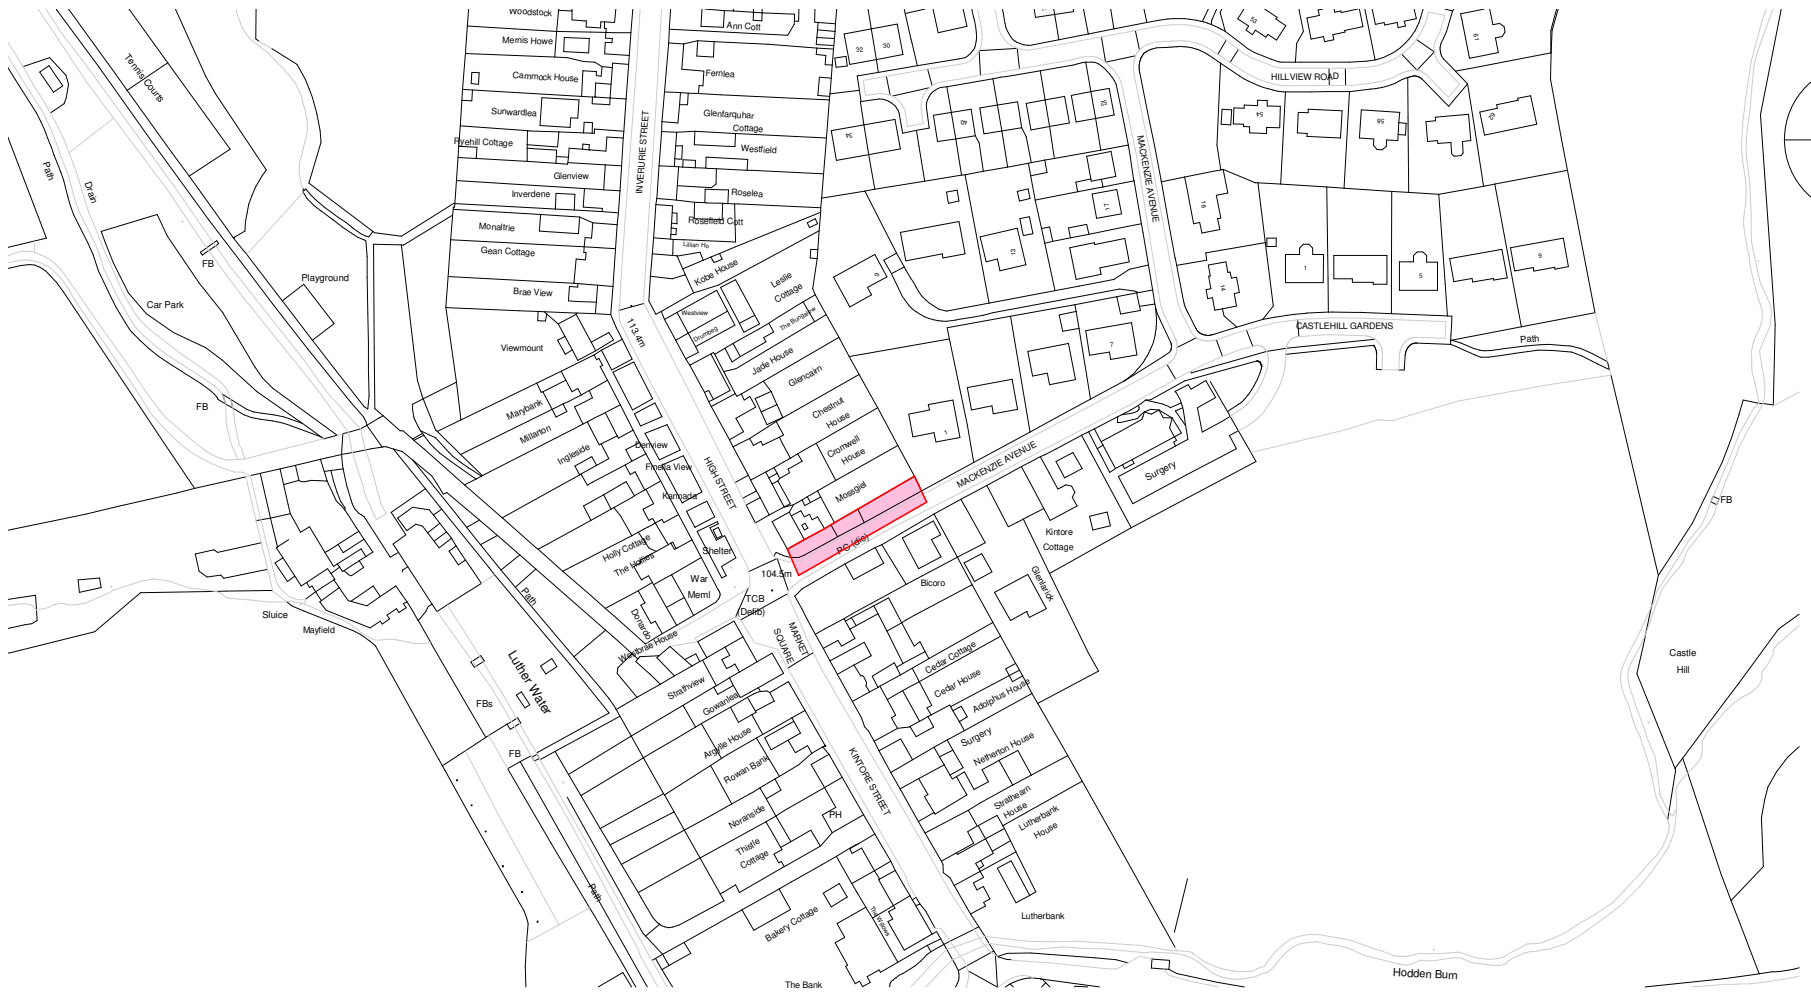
Woodstock
Memis Howe
Cammock House
Sunwardlea
Ryehill Cottage
Glenview
Inverdene
Monaltrie
Gean Cottage
Brae View
Viewmount
Ann Cott
Fernlea
Glenfarquhar Cottage
Westfield
Roselea
Rosefield Cott
Lilian Ho
Kobe House
Leslie Cottage
Westview
Drumberg
The Bungalow
Jade House
Glencairn
Chestnut House
Cromwell House
Mossgiel
INVERURIE STREET
113.4m
HIGH STREET
Tennis Courts
Path
Drain
FB
Playground
Car Park
FB
Maybank
Millarton
Ingleside
Denview
Finella View
Karnada
Holly Cottage
The Hollies
Shelter
War Meml
104.5m
TCB (Defib)
MARKET SQUARE
Donaldson House
Westbrae House
Strathview
Gowanlea
Argyle House
Rowan Bank
Noranside
Thistle Cottage
PH
Bakery Cottage
The Bank
KINTORE STREET
Path
Sluice
Mayfield
Luther Water
FBs
FB
Path
PC (dis)
MACKENZIE AVENUE
MACKENZIE AVENUE
Surgery
Kintore Cottage
Bicoro
Glenfarick
Cedar Cottage
Cedar House
Adolphus House
Surgery
Netherton House
Strathearn House
Lutherbank House
Lutherbank
Hodden Burn
HILLVIEW ROAD
CASTLEHILL GARDENS
Path
FB
Castle Hill
32
30
34
40
52
53
54
58
61
63
6
12
17
18
14
1
5
9
7
1